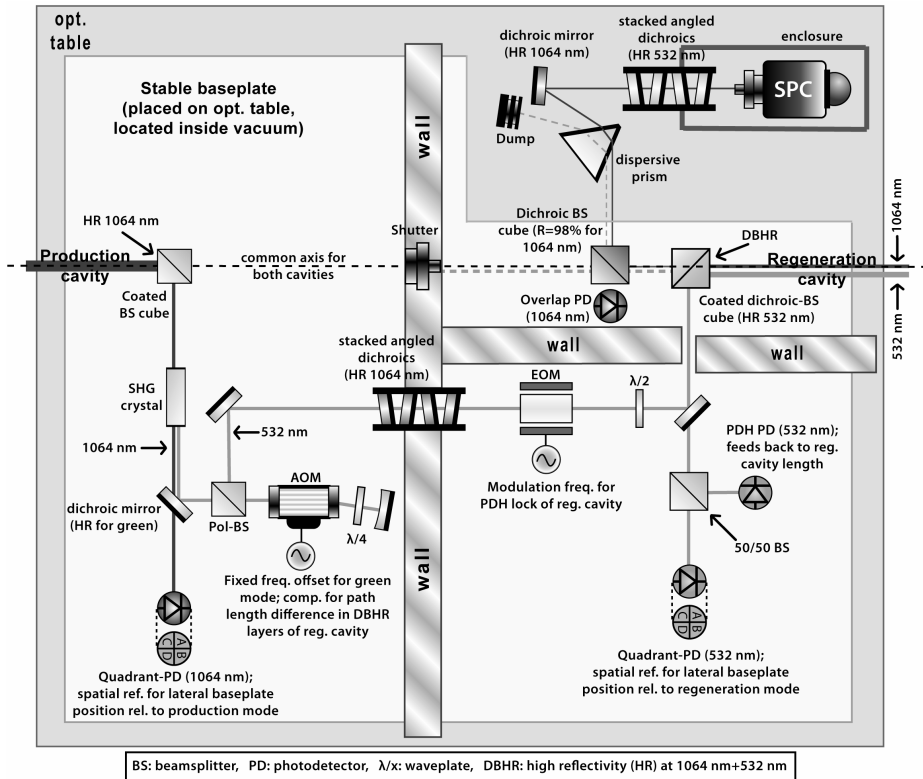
opt. table

Stable baseplate (placed on opt. table, located inside vacuum)

dichroic mirror (HR 1064 nm)

stacked angled dichroics (HR 532 nm)

enclosure

SPC

Dump

dispersive prism

wall

HR 1064 nm

Production cavity

common axis for both cavities

Shutter

Dichroic BS cube (R=98% for 1064 nm)

DBHR

Regeneration cavity

1064 nm

532 nm

Coated BS cube

Overlap PD (1064 nm)

Coated dichroic-BS cube (HR 532 nm)

wall

wall

stacked angled dichroics (HR 1064 nm)

EOM

λ/2

SHG crystal

532 nm

1064 nm

AOM

PDH PD (532 nm); feeds back to reg. cavity length

dichroic mirror (HR for green)

Pol-BS

λ/4

Modulation freq. for PDH lock of reg. cavity

50/50 BS

Fixed freq. offset for green mode; comp. for path length difference in DBHR layers of reg. cavity

wall

A B C D

A B C D

Quadrant-PD (1064 nm); spatial ref. for lateral baseplate position rel. to production mode

Quadrant-PD (532 nm); spatial ref. for lateral baseplate position rel. to regeneration mode

BS: beamsplitter, PD: photodetector, λ/x: waveplate, DBHR: high reflectivity (HR) at 1064 nm+532 nm